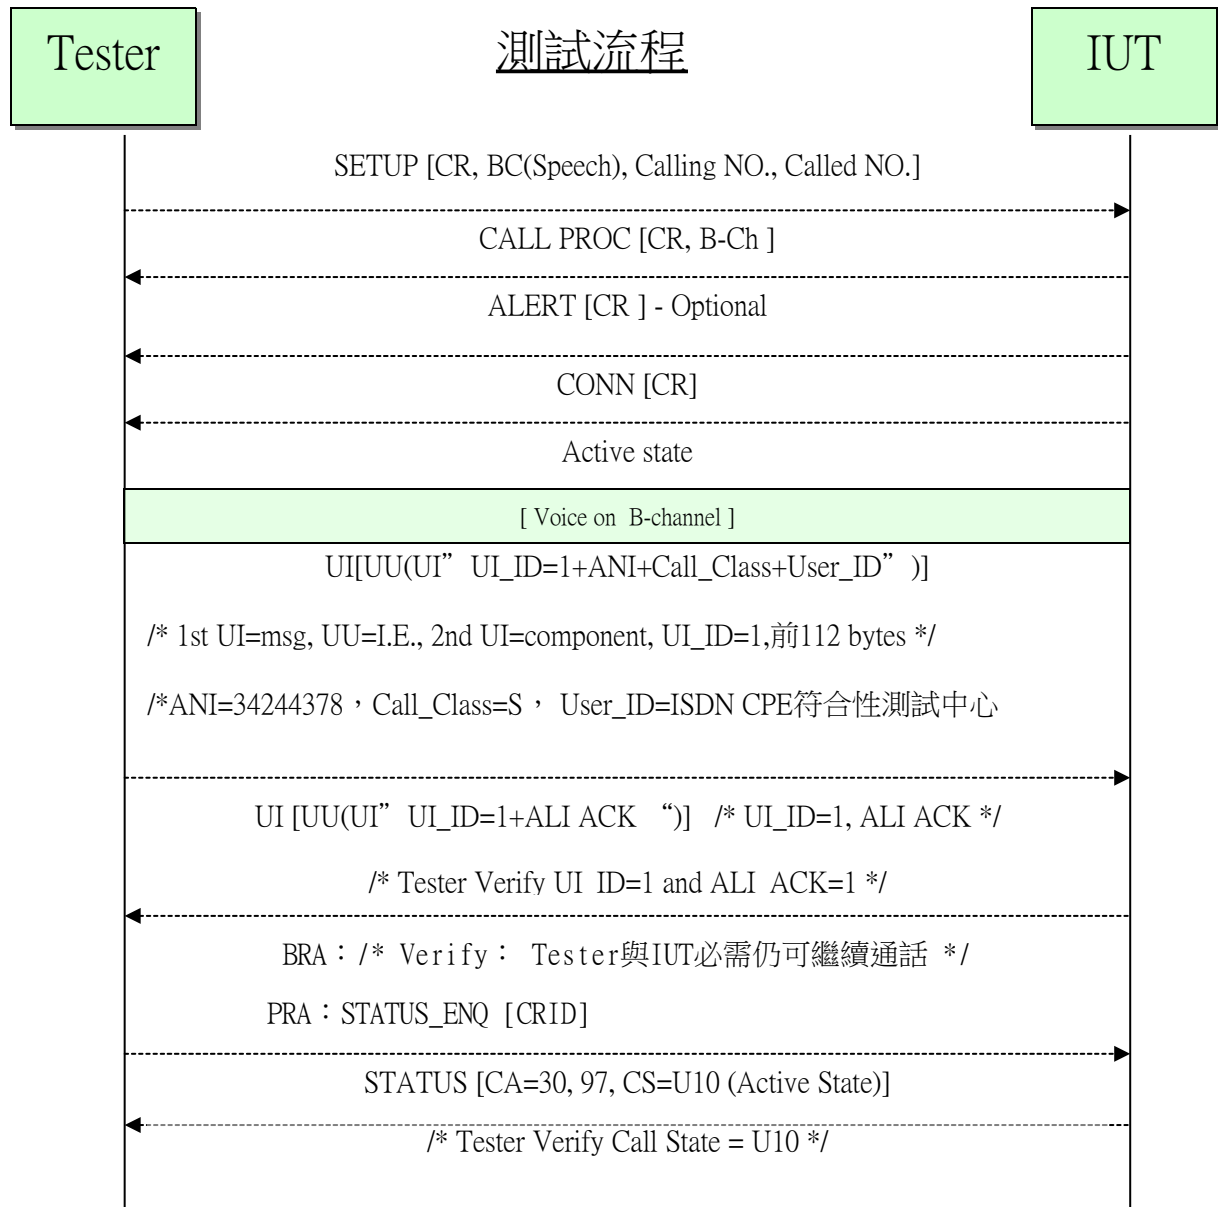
Tester

測試流程

IUT

SETUP [CR, BC(Speech), Calling NO., Called NO.]

CALL PROC [CR, B-Ch ]

ALERT [CR ] - Optional

CONN [CR]

Active state

[ Voice on B-channel ]

UI[UU(UI" UI_ID=1+ANI+Call_Class+User_ID" )]

/* 1st UI=msg, UU=I.E., 2nd UI=component, UI_ID=1,前112 bytes */

/*ANI=34244378，Call_Class=S， User_ID=ISDN CPE符合性測試中心

UI [UU(UI" UI_ID=1+ALI ACK ")] /* UI_ID=1, ALI ACK */

/* Tester Verify UI ID=1 and ALI ACK=1 */

BRA：/* Verify： Tester與IUT必需仍可繼續通話 */

PRA：STATUS_ENQ [CRID]

STATUS [CA=30, 97, CS=U10 (Active State)]

/* Tester Verify Call State = U10 */